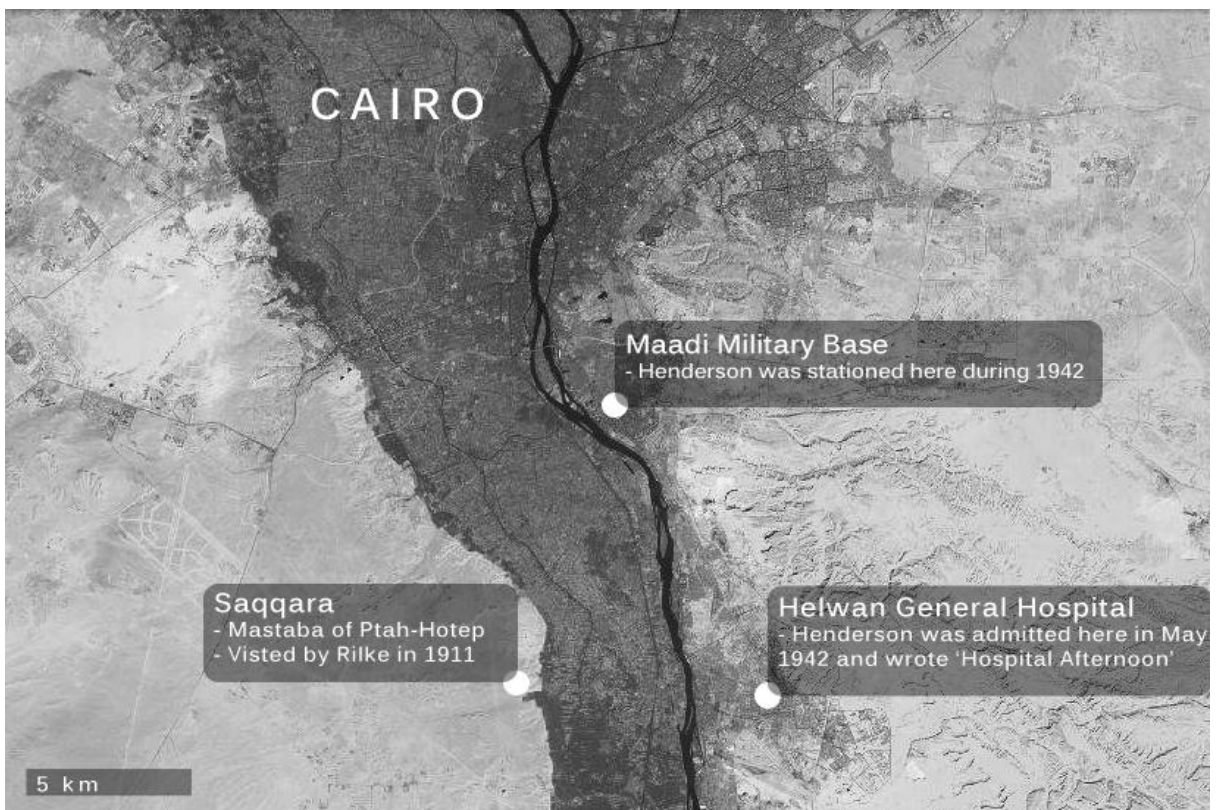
CAIRO

Maadi Military Base
- Henderson was stationed here during 1942

Saqqara
- Mastaba of Ptah-Hotep
- Visted by Rilke in 1911

Helwan General Hospital
- Henderson was admitted here in May 1942 and wrote 'Hospital Afternoon'

5 km